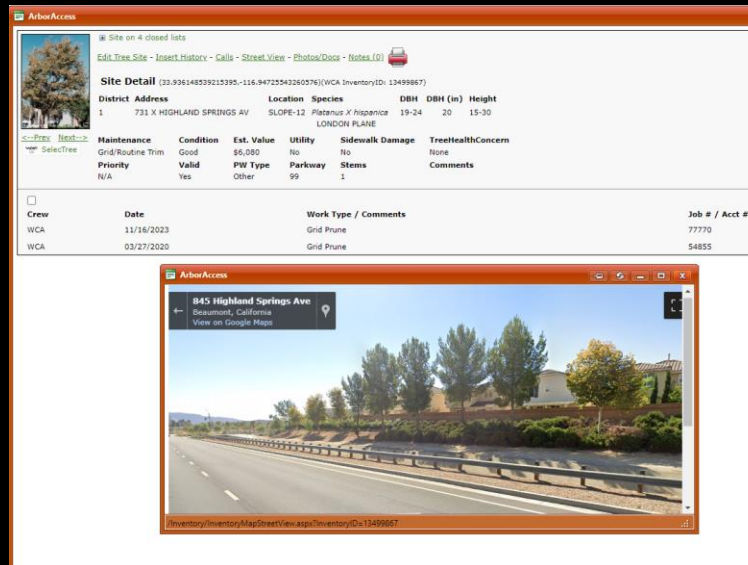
ArborAccess

⊞ Site on 4 closed lists

Edit Tree Site - Insert History - Calls - Street View - Photos/Docs - Notes (0)

Site Detail (33.936148539215395,-116.94725543260576)(WCA InventoryID: 13499867)

| District | Address | Location | Species | DBH | DBH (in) | Height |
|---|---|---|---|---|---|---|
| 1 | 731 X HIGHLAND SPRINGS AV | SLOPE-12 | Platanus X hispanica LONDON PLANE | 19-24 | 20 | 15-30 |

<--Prev Next-->
SelecTree

| Maintenance | Condition | Est. Value | Utility | Sidewalk Damage | TreeHealthConcern |
|---|---|---|---|---|---|
| Grid/Routine Trim | Good | $6,080 | No | No | None |
| Priority | Valid | PW Type | Parkway | Stems | Comments |
| N/A | Yes | Other | 99 | 1 | |

| Crew | Date | Work Type / Comments | Job # / Acct # |
|---|---|---|---|
| WCA | 11/16/2023 | Grid Prune | 77770 |
| WCA | 03/27/2020 | Grid Prune | 54855 |

ArborAccess

845 Highland Springs Ave
Beaumont, California
View on Google Maps

/Inventory/InventoryMapStreetView.aspx?InventoryID=13499867